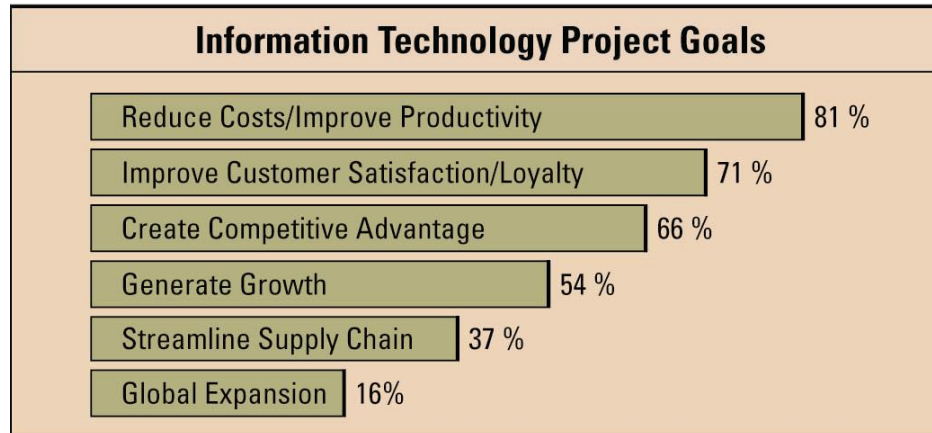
Information Technology Project Goals

Reduce Costs/Improve Productivity 81 %

Improve Customer Satisfaction/Loyalty 71 %

Create Competitive Advantage 66 %

Generate Growth 54 %

Streamline Supply Chain 37 %

Global Expansion 16%